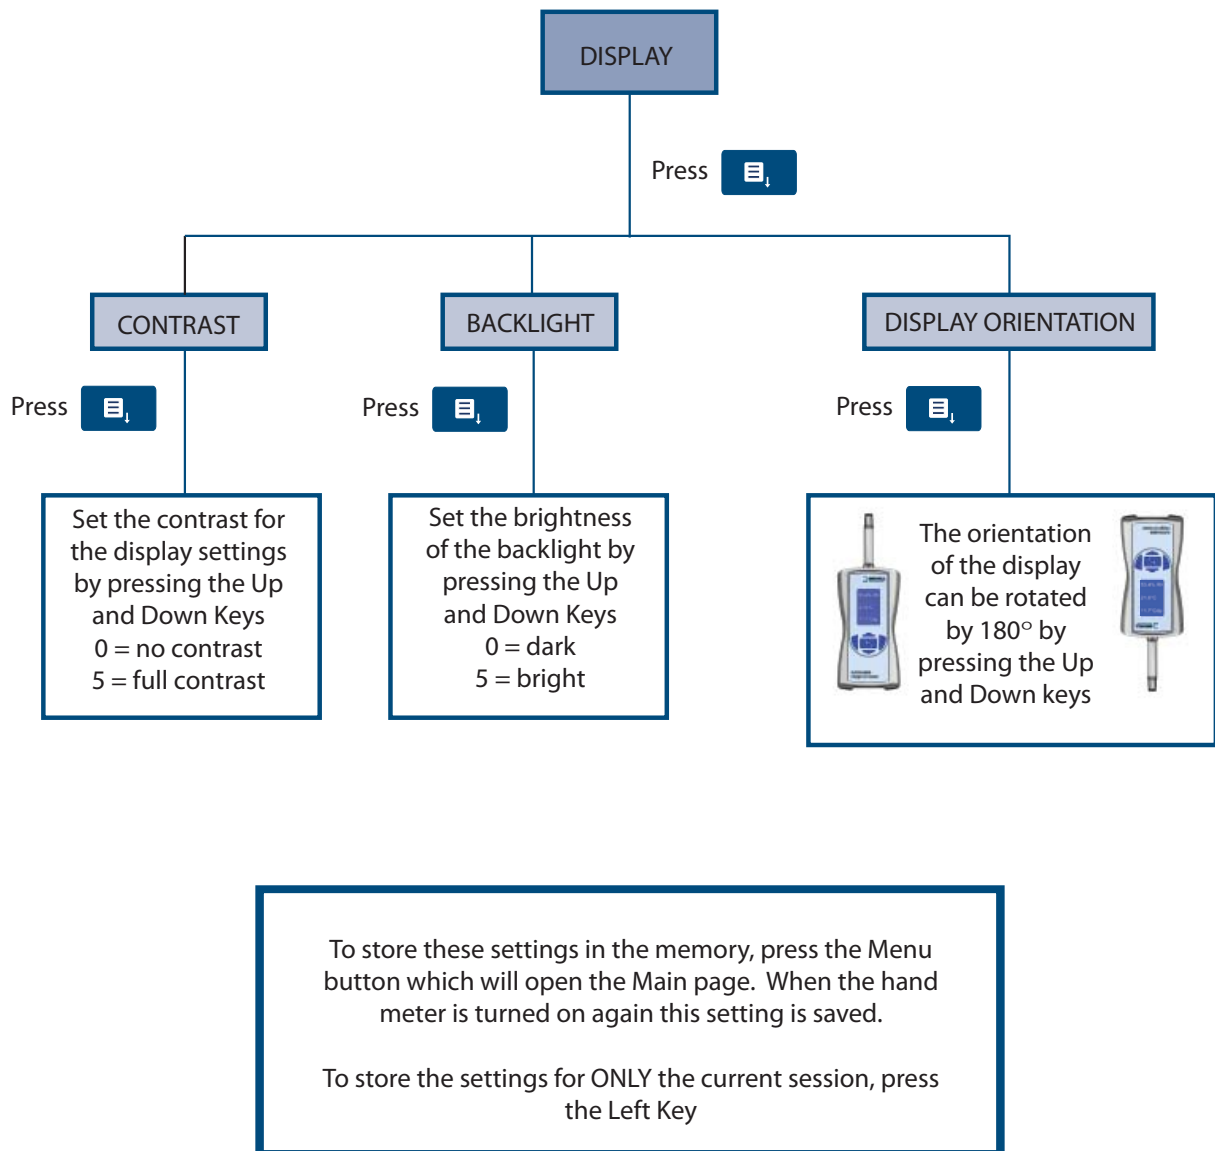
DISPLAY

Press

CONTRAST

BACKLIGHT

DISPLAY ORIENTATION

Press

Press

Press

Set the contrast for the display settings by pressing the Up and Down Keys
0 = no contrast
5 = full contrast

Set the brightness of the backlight by pressing the Up and Down Keys
0 = dark
5 = bright

The orientation of the display can be rotated by 180° by pressing the Up and Down keys

To store these settings in the memory, press the Menu button which will open the Main page. When the hand meter is turned on again this setting is saved.

To store the settings for ONLY the current session, press the Left Key